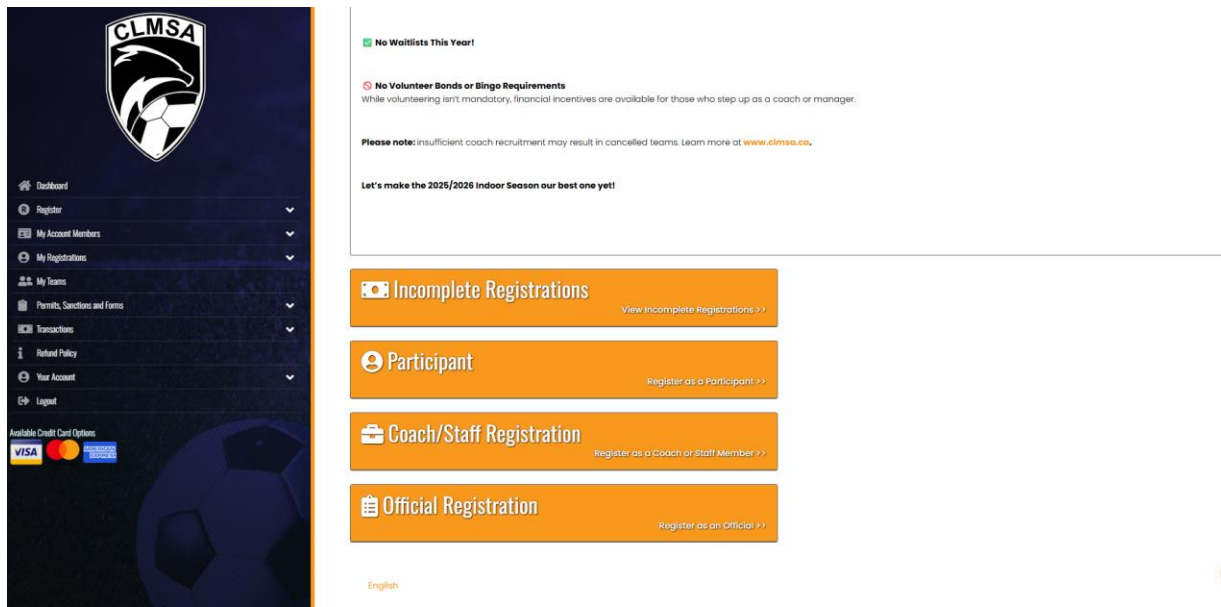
CLMSA

Dashboard
Register
My Account Members
My Registrations
My Teams
Permits, Sanctions and Forms
Transactions
Refund Policy
Your Account
Logout

Available Credit Card Options
VISA
AMERICAN EXPRESS

No Waitlists This Year!

No Volunteer Bonds or Bingo Requirements
While volunteering isn't mandatory, financial incentives are available for those who step up as a coach or manager.

Please note: insufficient coach recruitment may result in cancelled teams. Learn more at www.clmsa.ca.

Let's make the 2025/2026 Indoor Season our best one yet!

Incomplete Registrations
View Incomplete Registrations >>

Participant
Register as a Participant >>

Coach/Staff Registration
Register as a Coach or Staff Member >>

Official Registration
Register as an Official >>

English